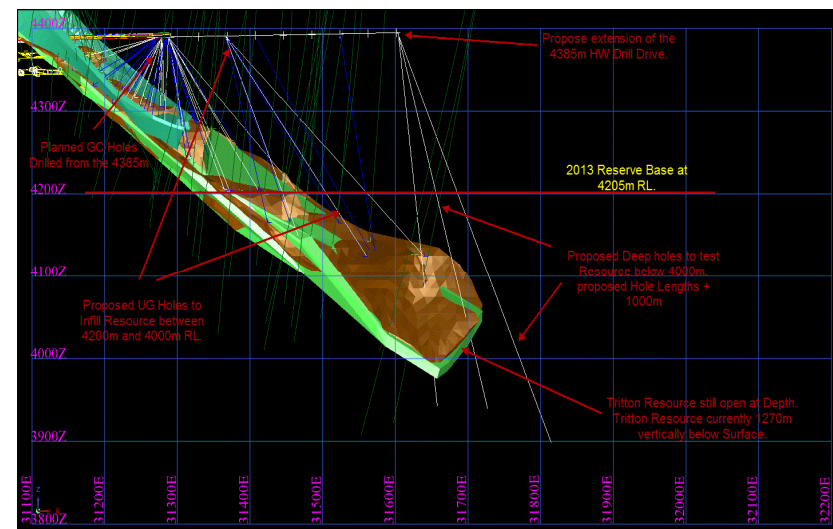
4400Z

4300Z

4200Z

4100Z

4000Z

3900Z

3800Z

Propose extension of the 4385m HW Drill Drive.

Planned GC Holes Drilled from the 4385m

2013 Reserve Base at 4205m RL.

Proposed Deep holes to test Resource below 4000m, proposed Hole Lengths + 1000m

Proposed UG Holes to Infill Resource between 4200m and 4000m RL.

Tritton Resource still open at Depth. Tritton Resource currently 1270m vertically below Surface.

31100E

31200E

31300E

31400E

31500E

31600E

31700E

31800E

31900E

32000E

32100E

32200E